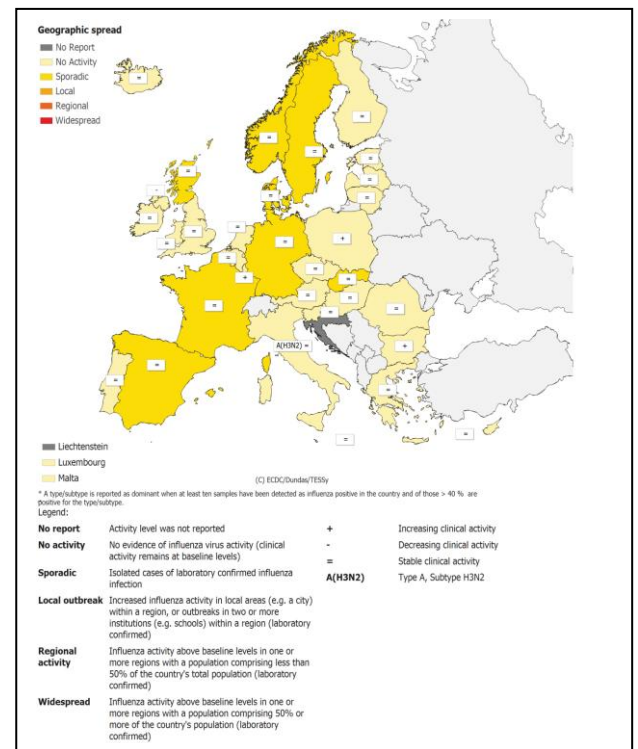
Geographic spread
No Report
No Activity
Sporadic
Local
Regional
Widespread

=
=
=
=
=
=
-
=
=
=
=
=
=
+
=
=
=
=
+
=
=
=
=
=
=
=
=
=
A(H3N2) =
=
+
=
=
=
=

Liechtenstein
Luxembourg
Malta

(C) ECDC/Dundas/TESSy

* A type/subtype is reported as dominant when at least ten samples have been detected as influenza positive in the country and of those > 40 % are positive for the type/subtype.

Legend:

| | | | |
|---|---|---|---|
| No report | Activity level was not reported | + | Increasing clinical activity |
| No activity | No evidence of influenza virus activity (clinical activity remains at baseline levels) | - | Decreasing clinical activity |
| | | = | Stable clinical activity |
| Sporadic | Isolated cases of laboratory confirmed influenza infection | A(H3N2) | Type A, Subtype H3N2 |
| Local outbreak | Increased influenza activity in local areas (e.g. a city) within a region, or outbreaks in two or more institutions (e.g. schools) within a region (laboratory confirmed) | | |
| Regional activity | Influenza activity above baseline levels in one or more regions with a population comprising less than 50% of the country's total population (laboratory confirmed) | | |
| Widespread | Influenza activity above baseline levels in one or more regions with a population comprising 50% or more of the country's population (laboratory confirmed) | | |